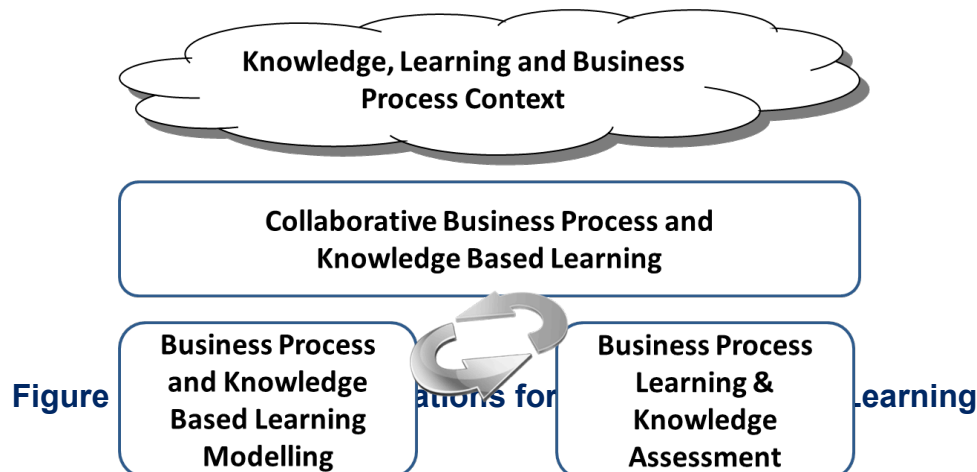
Knowledge, Learning and Business Process Context

Collaborative Business Process and Knowledge Based Learning

Business Process and Knowledge Based Learning Modelling

Business Process Learning & Knowledge Assessment

Figure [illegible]ations for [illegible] Learning